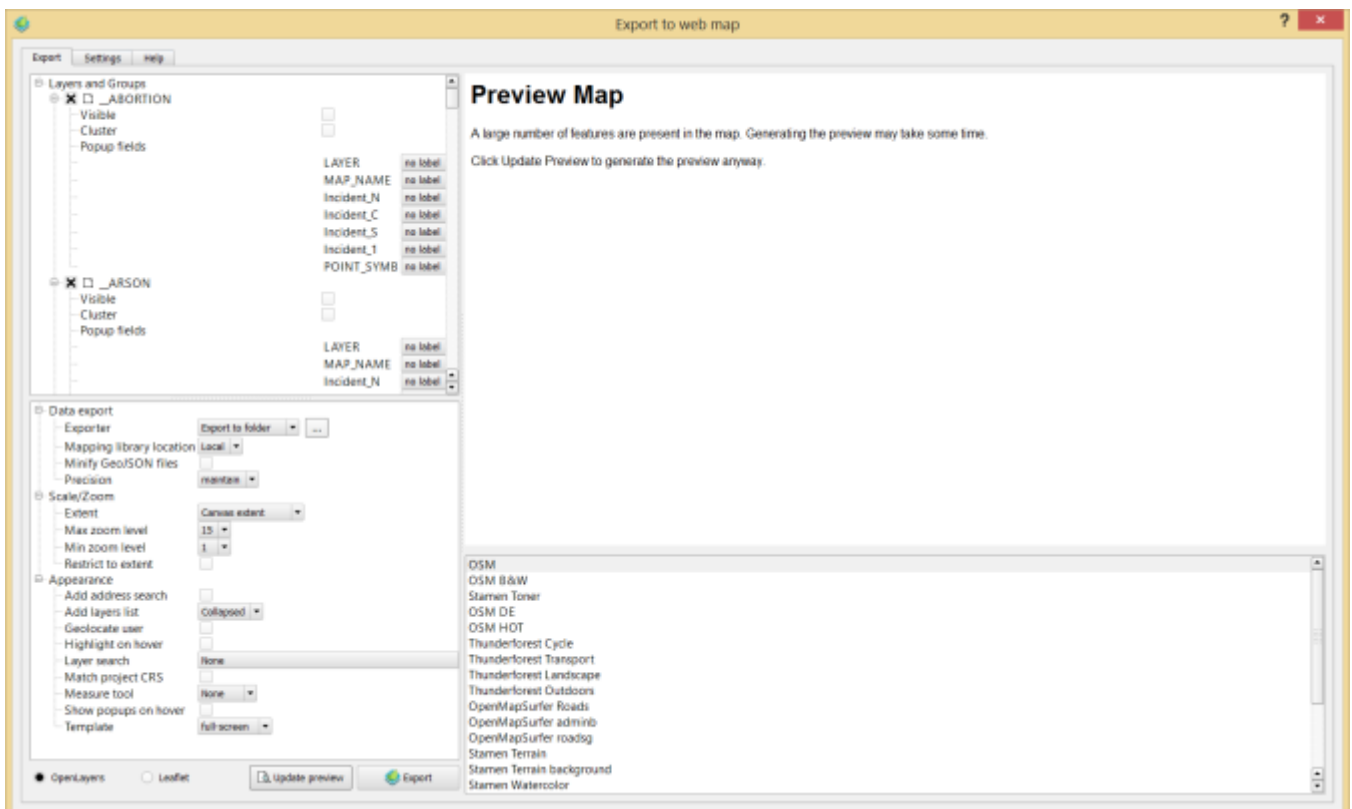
Export to web map

? ×

Export Settings Help

Layers and Groups
__ABORTION
Visible
Cluster
Popup fields
LAYER no label
MAP_NAME no label
Incident_N no label
Incident_C no label
Incident_S no label
Incident_1 no label
POINT_SYMB no label
__ARSON
Visible
Cluster
Popup fields
LAYER no label
MAP_NAME no label
Incident_N no label

Data export
Exporter Export to folder ...
Mapping library location Local
Minify GeoJSON files
Precision maintain
Scale/Zoom
Extent Canvas extent
Max zoom level 15
Min zoom level 1
Restrict to extent
Appearance
Add address search
Add layers list Collapsed
Geolocate user
Highlight on hover
Layer search None
Match project CRS
Measure tool None
Show popups on hover
Template full-screen

OpenLayers Leaflet Update preview Export

Preview Map

A large number of features are present in the map. Generating the preview may take some time.

Click Update Preview to generate the preview anyway.

OSM
OSM B&W
Stamen Toner
OSM DE
OSM HOT
Thunderforest Cycle
Thunderforest Transport
Thunderforest Landscape
Thunderforest Outdoors
OpenMapSurfer Roads
OpenMapSurfer adminb
OpenMapSurfer roadsg
Stamen Terrain
Stamen Terrain background
Stamen Watercolor